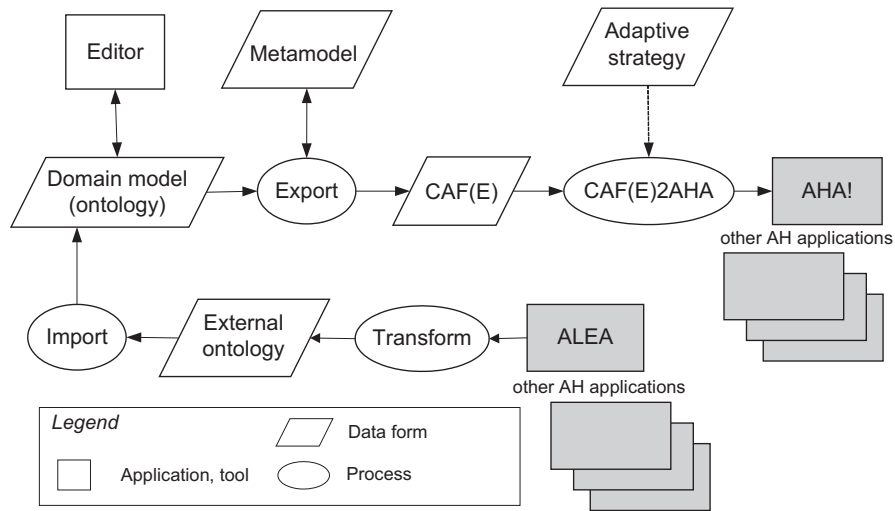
Editor

Metamodel

Adaptive strategy

Domain model (ontology)

Export

CAF(E)

CAF(E)2AHA

AHA!

other AH applications

Import

External ontology

Transform

ALEA

other AH applications

Legend

Data form

Application, tool

Process